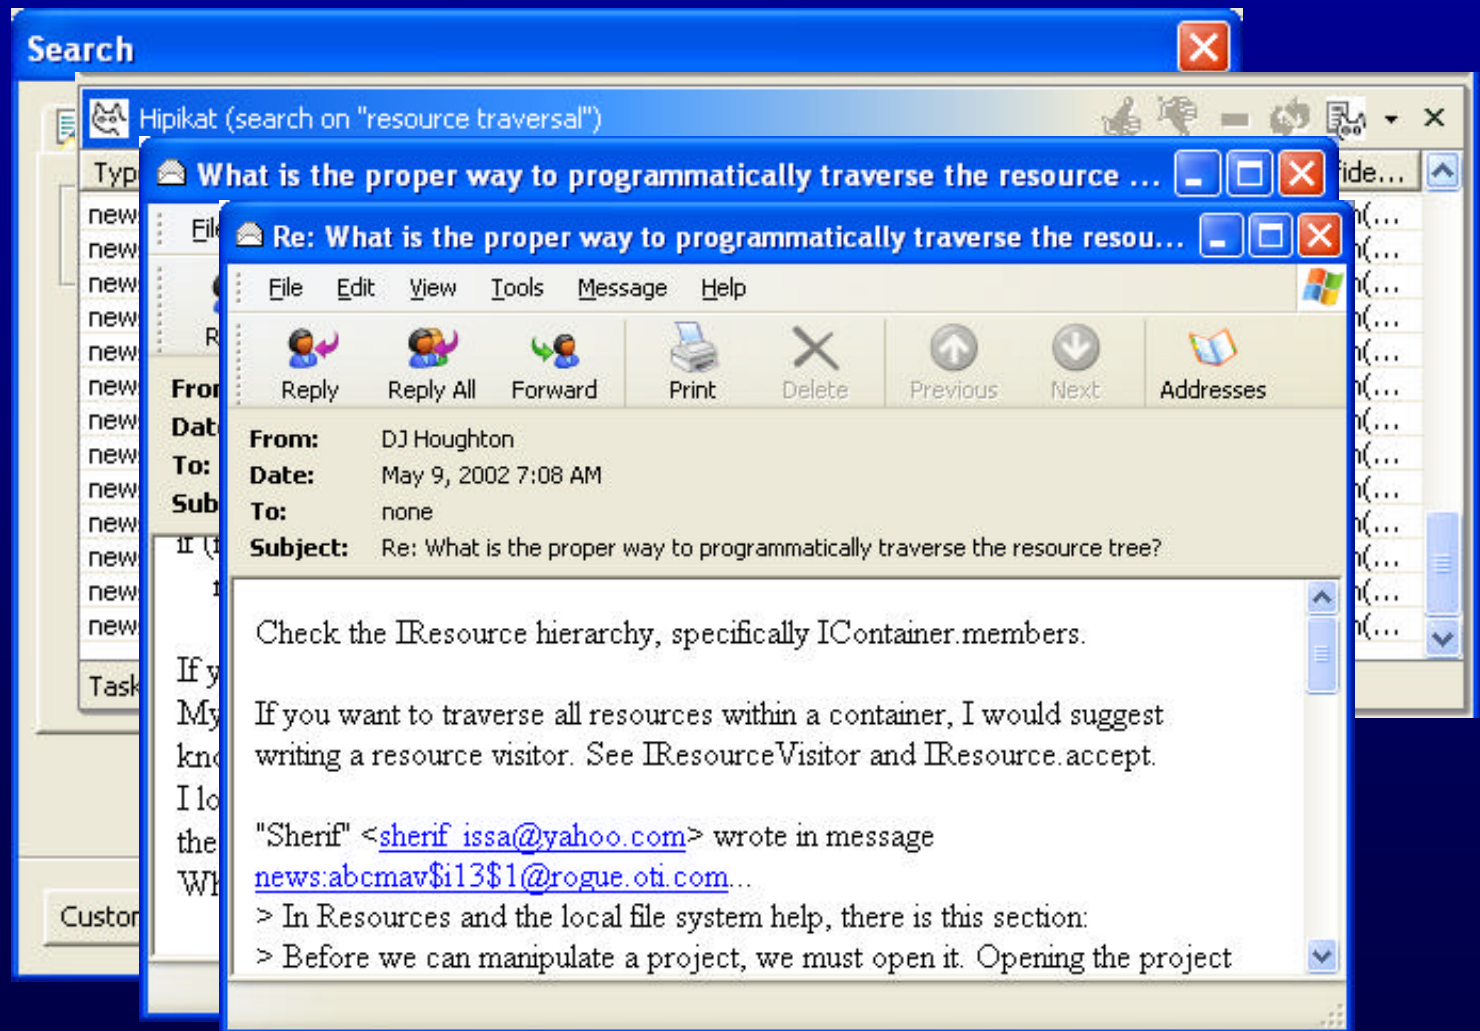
Search

Hipikat (search on "resource traversal")

Typ

ide...

new
new
new
new
new
new
new
new
new
new
new
new
new

Task

Custo

What is the proper way to programmatically traverse the resource ...

File

R

Fro
Dat
To:
Sub

If y
My
kn
I lo
the
Wh

Re: What is the proper way to programmatically traverse the resou...

File Edit View Tools Message Help

Reply Reply All Forward Print Delete Previous Next Addresses

From: DJ Houghton
Date: May 9, 2002 7:08 AM
To: none
Subject: Re: What is the proper way to programmatically traverse the resource tree?

Check the IResource hierarchy, specifically IContainer.members.

If you want to traverse all resources within a container, I would suggest writing a resource visitor. See IResourceVisitor and IResource.accept.

"Sherif" <sherif_issa@yahoo.com> wrote in message news:abcmav$i13$1@rogue.oti.com...
> In Resources and the local file system help, there is this section:
> Before we can manipulate a project, we must open it. Opening the project